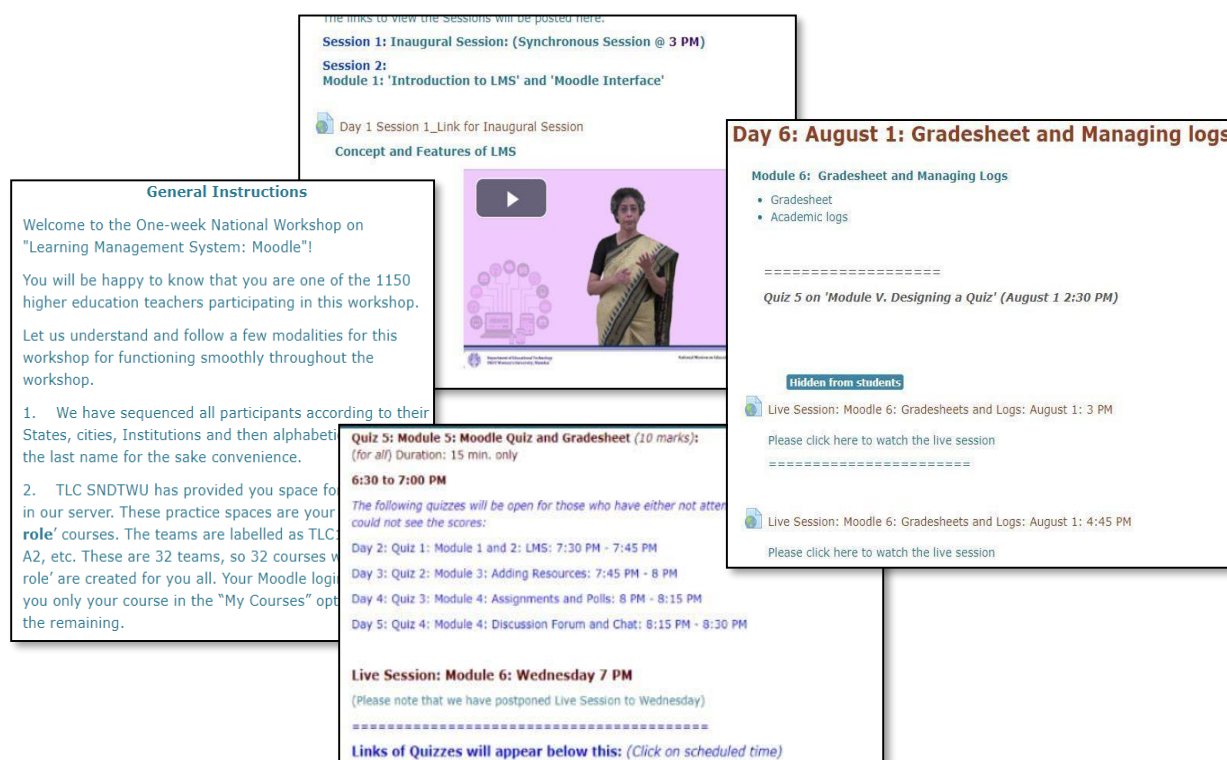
The links to view the Sessions will be posted here.

Session 1: Inaugural Session: (Synchronous Session @ 3 PM)

Session 2:
Module 1: 'Introduction to LMS' and 'Moodle Interface'

Day 1 Session 1_Link for Inaugural Session

Concept and Features of LMS

General Instructions

Welcome to the One-week National Workshop on "Learning Management System: Moodle"!

You will be happy to know that you are one of the 1150 higher education teachers participating in this workshop.

Let us understand and follow a few modalities for this workshop for functioning smoothly throughout the workshop.

1. We have sequenced all participants according to their States, cities, Institutions and then alphabeti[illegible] the last name for the sake convenience.

2. TLC SNDTWU has provided you space fo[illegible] in our server. These practice spaces are your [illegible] role' courses. The teams are labelled as TLC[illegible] A2, etc. These are 32 teams, so 32 courses w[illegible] role' are created for you all. Your Moodle logi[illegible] you only your course in the "My Courses" opt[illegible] the remaining.

Day 6: August 1: Gradesheet and Managing logs

Module 6: Gradesheet and Managing Logs

• Gradesheet
• Academic logs

===================

Quiz 5 on 'Module V. Designing a Quiz' (August 1 2:30 PM)

Hidden from students

Live Session: Moodle 6: Gradesheets and Logs: August 1: 3 PM

Please click here to watch the live session

=======================

Live Session: Moodle 6: Gradesheets and Logs: August 1: 4:45 PM

Please click here to watch the live session

Quiz 5: Module 5: Moodle Quiz and Gradesheet (10 marks): (for all) Duration: 15 min. only

6:30 to 7:00 PM

The following quizzes will be open for those who have either not atten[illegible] could not see the scores:

Day 2: Quiz 1: Module 1 and 2: LMS: 7:30 PM - 7:45 PM

Day 3: Quiz 2: Module 3: Adding Resources: 7:45 PM - 8 PM

Day 4: Quiz 3: Module 4: Assignments and Polls: 8 PM - 8:15 PM

Day 5: Quiz 4: Module 4: Discussion Forum and Chat: 8:15 PM - 8:30 PM

Live Session: Module 6: Wednesday 7 PM

(Please note that we have postponed Live Session to Wednesday)

=========================================

Links of Quizzes will appear below this: (Click on scheduled time)